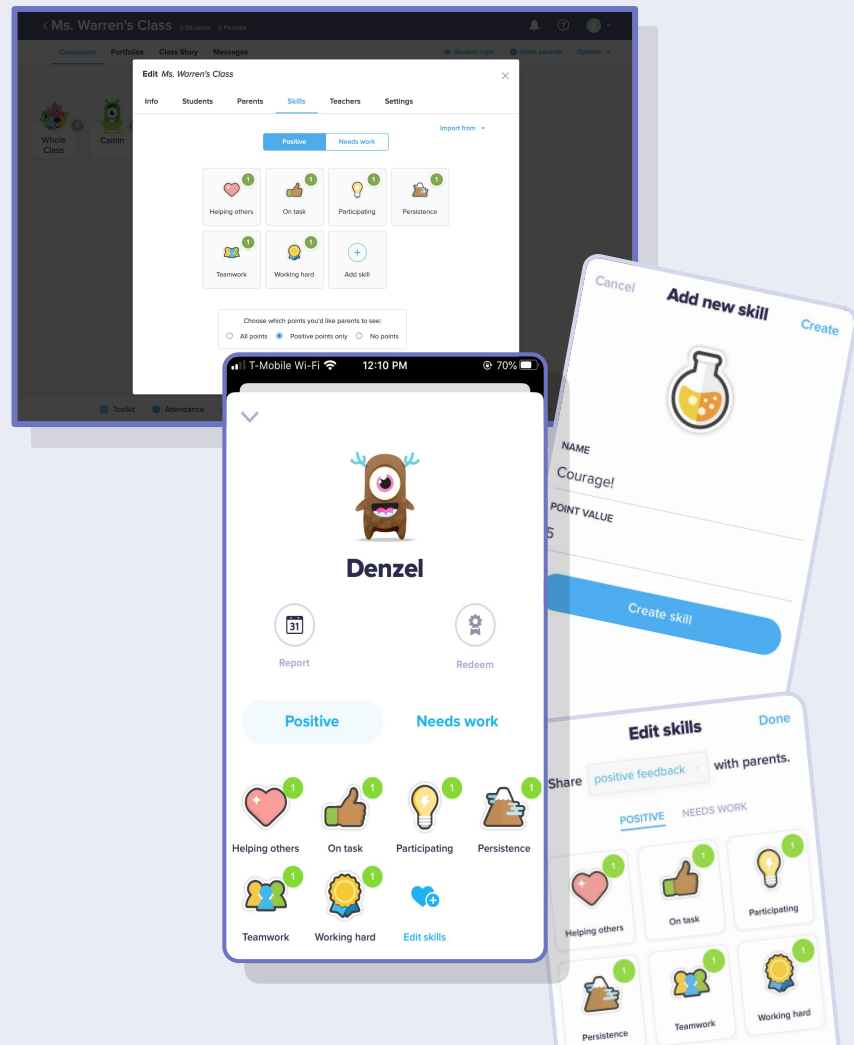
< Ms. Warren's Class 3 Students 0 Parents

Classroom Portfolios Class Story Messages

Student login Invite parents Options

Whole Class

Caitlin

Edit Ms. Warren's Class

Info Students Parents Skills Teachers Settings

Import from

Positive Needs work

1 Helping others

1 On task

1 Participating

1 Persistence

1 Teamwork

1 Working hard

Add skill

Choose which points you'd like parents to see:

All points Positive points only No points

Toolkit Attendance

T-Mobile Wi-Fi 12:10 PM 70%

Denzel

Report

Redeem

Positive

Needs work

1 Helping others

1 On task

1 Participating

1 Persistence

1 Teamwork

1 Working hard

Edit skills

Cancel Add new skill Create

NAME

Courage!

POINT VALUE

5

Create skill

Edit skills Done

Share positive feedback with parents.

POSITIVE NEEDS WORK

1 Helping others

1 On task

1 Participating

1 Persistence

1 Teamwork

1 Working hard